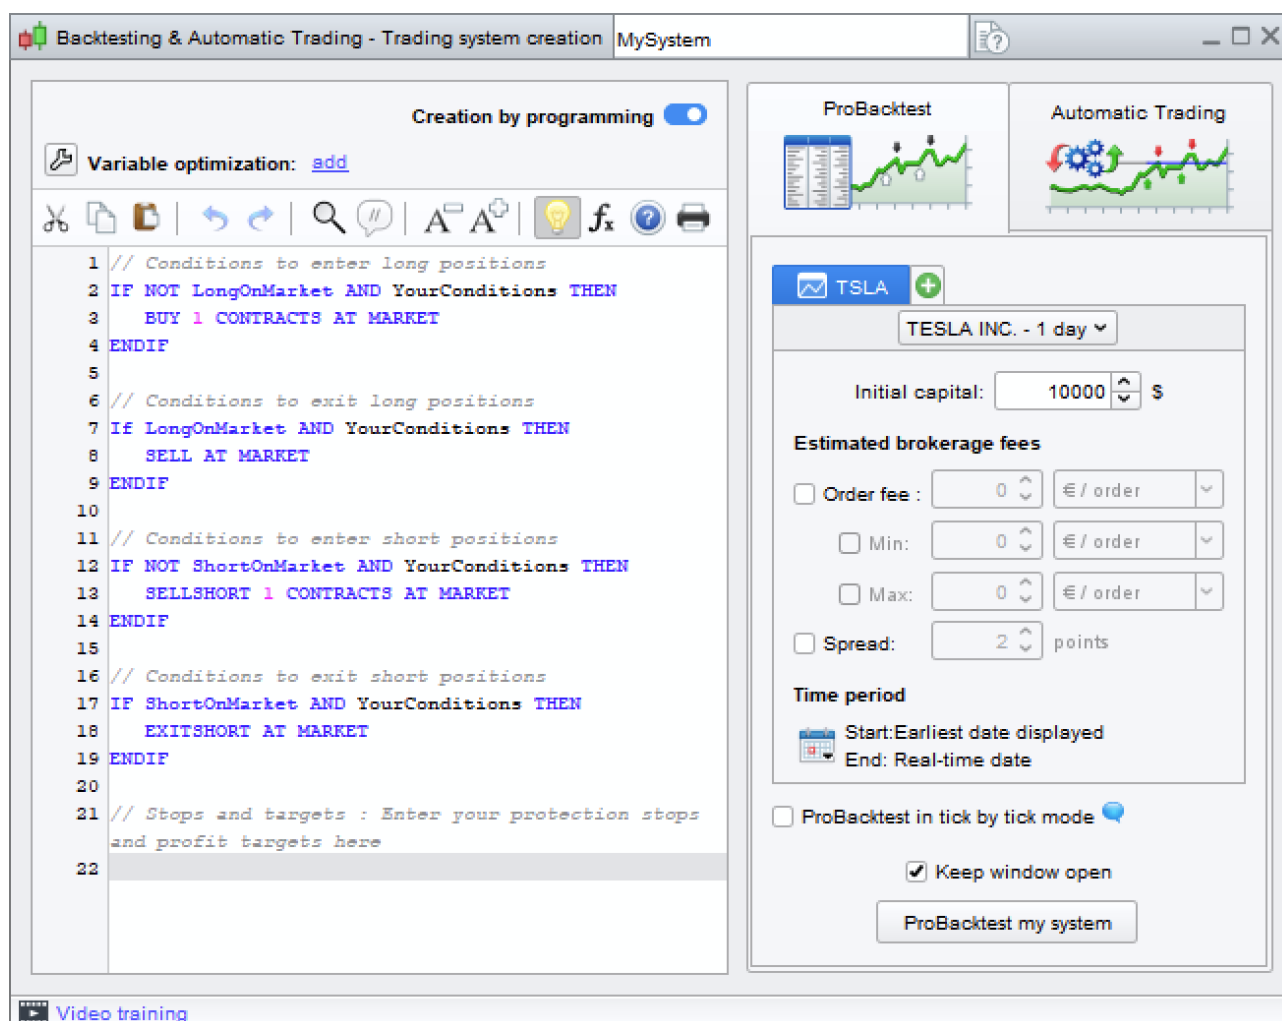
Backtesting & Automatic Trading - Trading system creation MySystem

Creation by programming

Variable optimization: add

1 // Conditions to enter long positions
2 IF NOT LongOnMarket AND YourConditions THEN
3 BUY 1 CONTRACTS AT MARKET
4 ENDIF
5
6 // Conditions to exit long positions
7 If LongOnMarket AND YourConditions THEN
8 SELL AT MARKET
9 ENDIF
10
11 // Conditions to enter short positions
12 IF NOT ShortOnMarket AND YourConditions THEN
13 SELLSHORT 1 CONTRACTS AT MARKET
14 ENDIF
15
16 // Conditions to exit short positions
17 IF ShortOnMarket AND YourConditions THEN
18 EXITSHORT AT MARKET
19 ENDIF
20
21 // Stops and targets : Enter your protection stops and profit targets here
22

ProBacktest

Automatic Trading

TSLA

TESLA INC. - 1 day

Initial capital: 10000 $

Estimated brokerage fees

Order fee : 0 € / order

Min: 0 € / order

Max: 0 € / order

Spread: 2 points

Time period

Start:Earliest date displayed
End: Real-time date

ProBacktest in tick by tick mode

Keep window open

ProBacktest my system

Video training